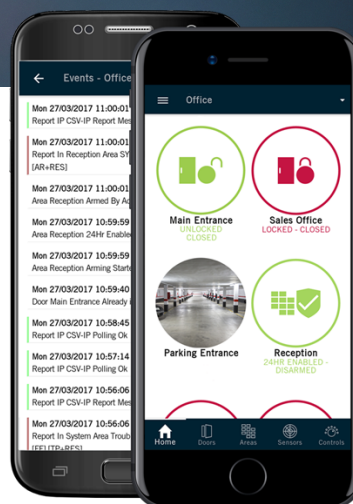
Events - Office

Mon 27/03/2017 11:00:01
Report IP CSV-IP Report Mes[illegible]

Mon 27/03/2017 11:00:01
Report In Reception Area SY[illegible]
[AR+RES]

Mon 27/03/2017 11:00:01
Area Reception Armed By A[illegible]

Mon 27/03/2017 10:59:59
Area Reception 24Hr Enable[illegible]

Mon 27/03/2017 10:59:59
Area Reception Arming Starte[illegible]

Mon 27/03/2017 10:59:40
Door Main Entrance Already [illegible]

Mon 27/03/2017 10:58:45
Report IP CSV-IP Polling Ok

Mon 27/03/2017 10:57:14
Report IP CSV-IP Polling Ok

Mon 27/03/2017 10:56:06
Report IP CSV-IP Report Mes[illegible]

Mon 27/03/2017 10:56:06
Report In System Area Troub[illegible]
[FFI [TR+RES]

Office

Main Entrance
UNLOCKED
CLOSED

Sales Office
LOCKED - CLOSED

Parking Entrance

Reception
24HR ENABLED - DISARMED

Home
Doors
Areas
Sensors
Controls